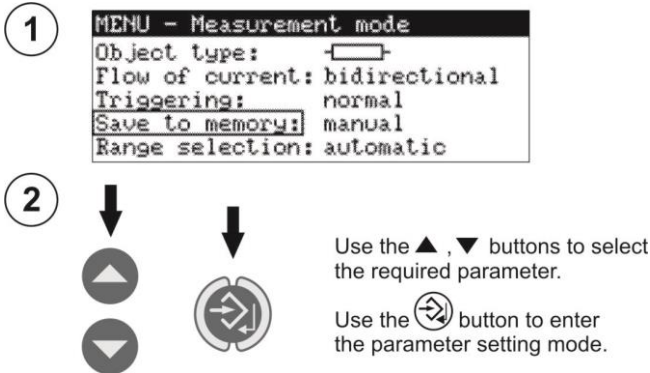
1

MENU - Measurement mode
Object type:
Flow of current: bidirectional
Triggering: normal
Save to memory: manual
Range selection: automatic

2

Use the ▲ , ▼ buttons to select the required parameter.

Use the button to enter the parameter setting mode.